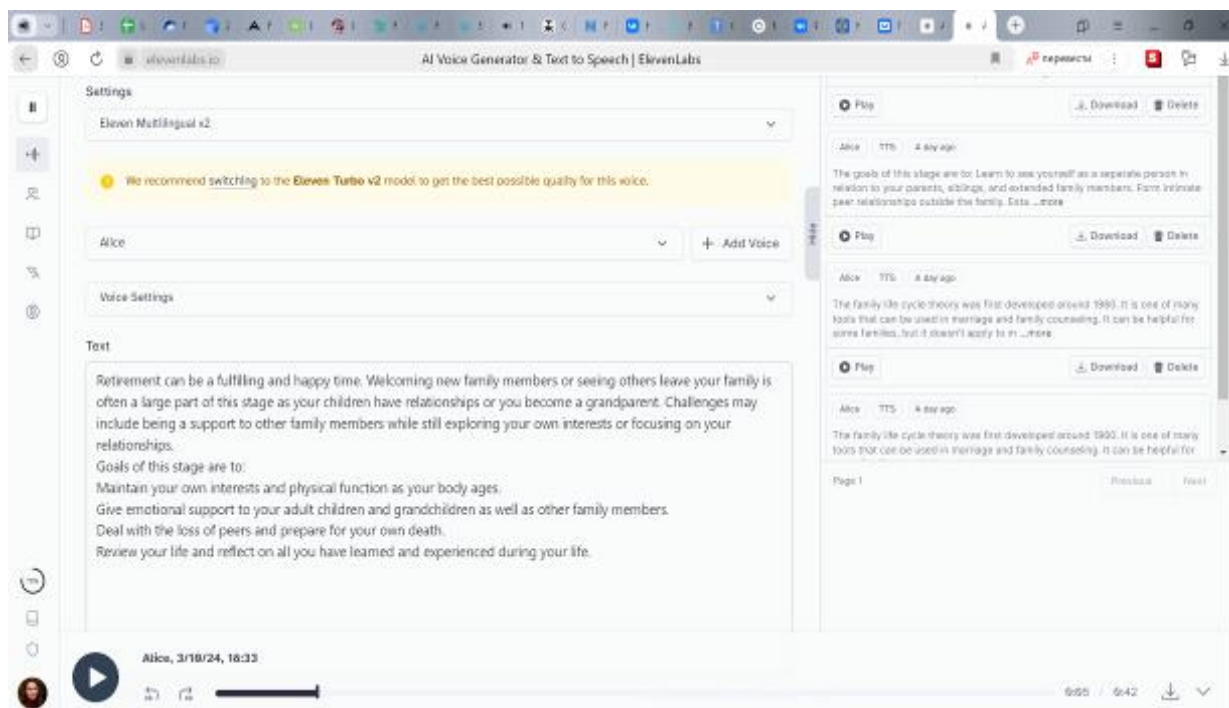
elevenlabs.io

AI Voice Generator & Text to Speech | ElevenLabs

переметы

Settings

Eleven Multilingual v2

We recommend switching to the Eleven Turbo v2 model to get the best possible quality for this voice.

Alice

+ Add Voice

Voice Settings

Text

Retirement can be a fulfilling and happy time. Welcoming new family members or seeing others leave your family is often a large part of this stage as your children have relationships or you become a grandparent. Challenges may include being a support to other family members while still exploring your own interests or focusing on your relationships.
Goals of this stage are to:
Maintain your own interests and physical function as your body ages.
Give emotional support to your adult children and grandchildren as well as other family members.
Deal with the loss of peers and prepare for your own death.
Review your life and reflect on all you have learned and experienced during your life.

Hide

Play

Download

Delete

Alice TTS 4 day ago

The goals of this stage are to: Learn to see yourself as a separate person in relation to your parents, siblings, and extended family members. Form intimate peer relationships outside the family. Esta ...more

Play

Download

Delete

Alice TTS 4 day ago

The family life cycle theory was first developed around 1980. It is one of many tools that can be used in marriage and family counseling. It can be helpful for some families, but it doesn't apply to m ...more

Play

Download

Delete

Alice TTS 4 day ago

The family life cycle theory was first developed around 1980. It is one of many tools that can be used in marriage and family counseling. It can be helpful for

Page 1

Previous

Next

Alice, 3/18/24, 18:33

0:05 / 0:42